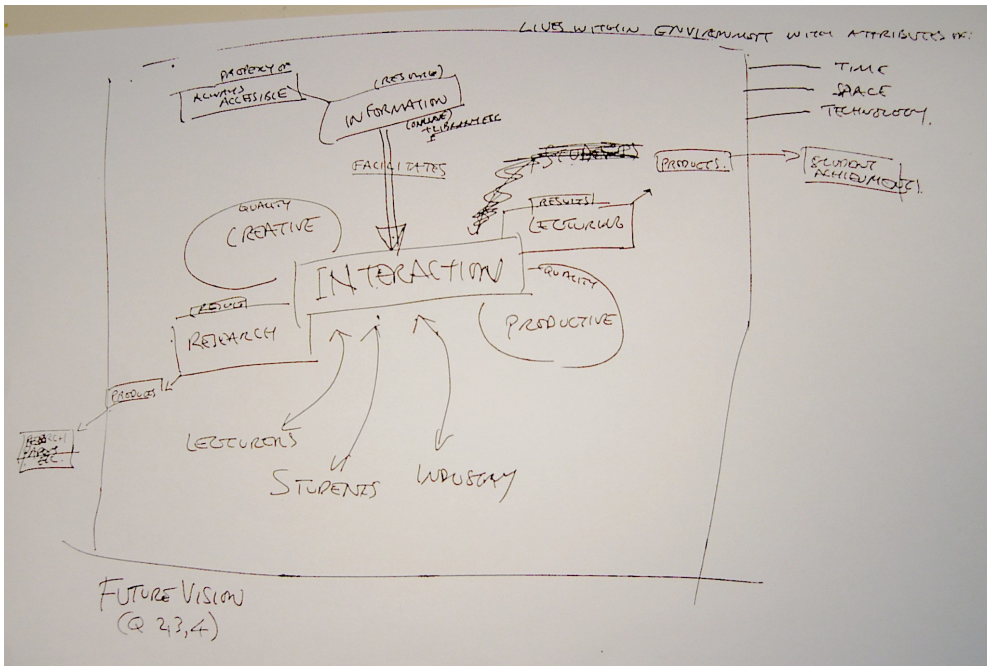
LIVES WITHIN ENVIRONMENT WITH ATTRIBUTES OF:

TIME
SPACE
TECHNOLOGY.

PROPERTY OF
ALWAYS ACCESSIBLE

(RESULTING)
INFORMATION
(ONLINE) (UBIQUITOUS)

FACILITATES

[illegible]

PRODUCES.

STUDENT ACHIEVEMENTS.

RESULTS
LECTURING

QUALITY
CREATIVE

INTERACTION

QUALITY
PRODUCTIVE

RESULT
RESEARCH

PRODUCES

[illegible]

LECTURERS

STUDENTS

INDUSTRY

FUTURE VISION
(Q 2,3,4)